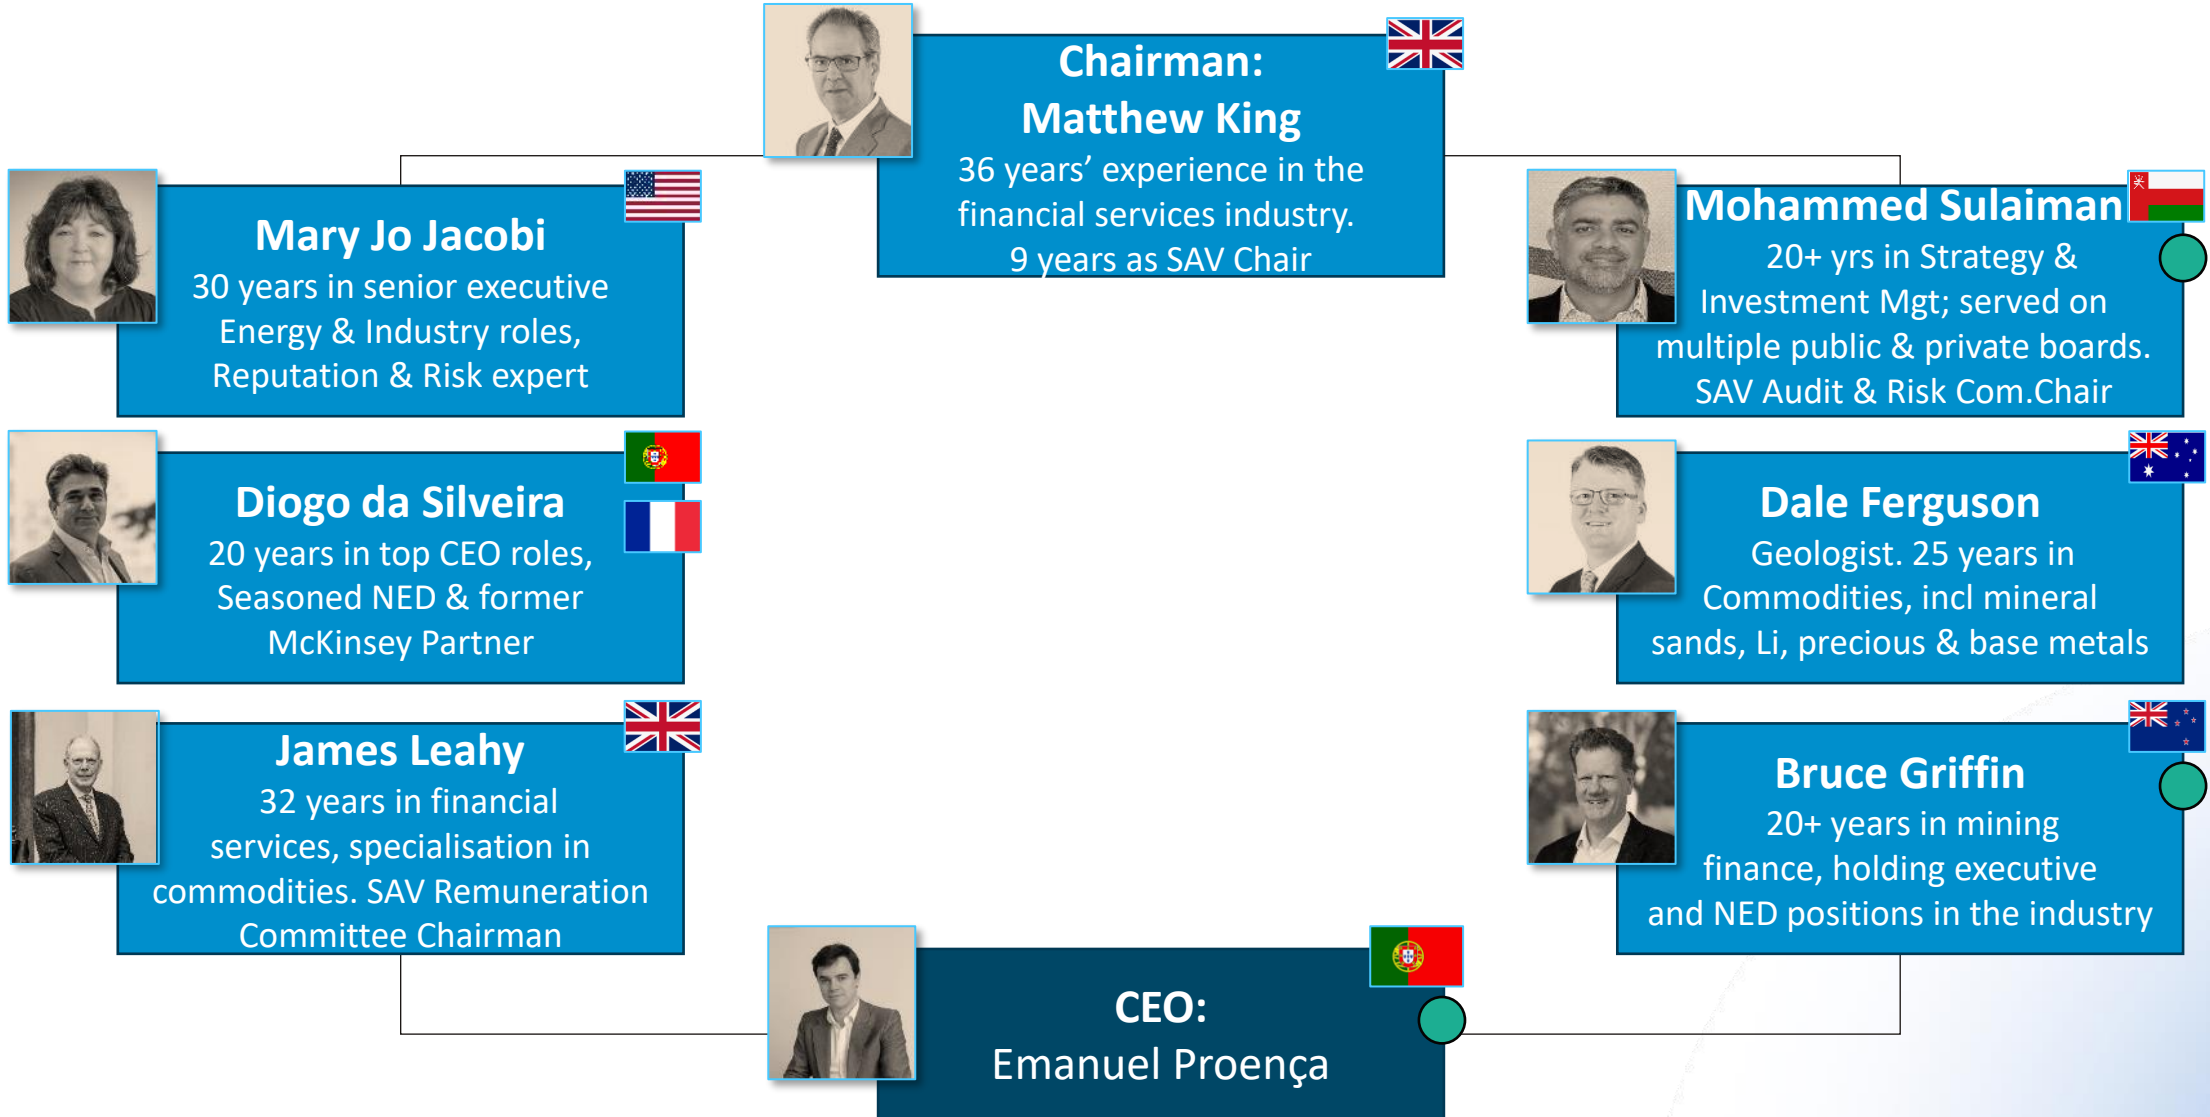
Chairman:
Matthew King
36 years' experience in the financial services industry.
9 years as SAV Chair

Mary Jo Jacobi
30 years in senior executive Energy & Industry roles, Reputation & Risk expert

Mohammed Sulaiman
20+ yrs in Strategy & Investment Mgt; served on multiple public & private boards. SAV Audit & Risk Com.Chair

Diogo da Silveira
20 years in top CEO roles, Seasoned NED & former McKinsey Partner

Dale Ferguson
Geologist. 25 years in Commodities, incl mineral sands, Li, precious & base metals

James Leahy
32 years in financial services, specialisation in commodities. SAV Remuneration Committee Chairman

Bruce Griffin
20+ years in mining finance, holding executive and NED positions in the industry

CEO:
Emanuel Proença